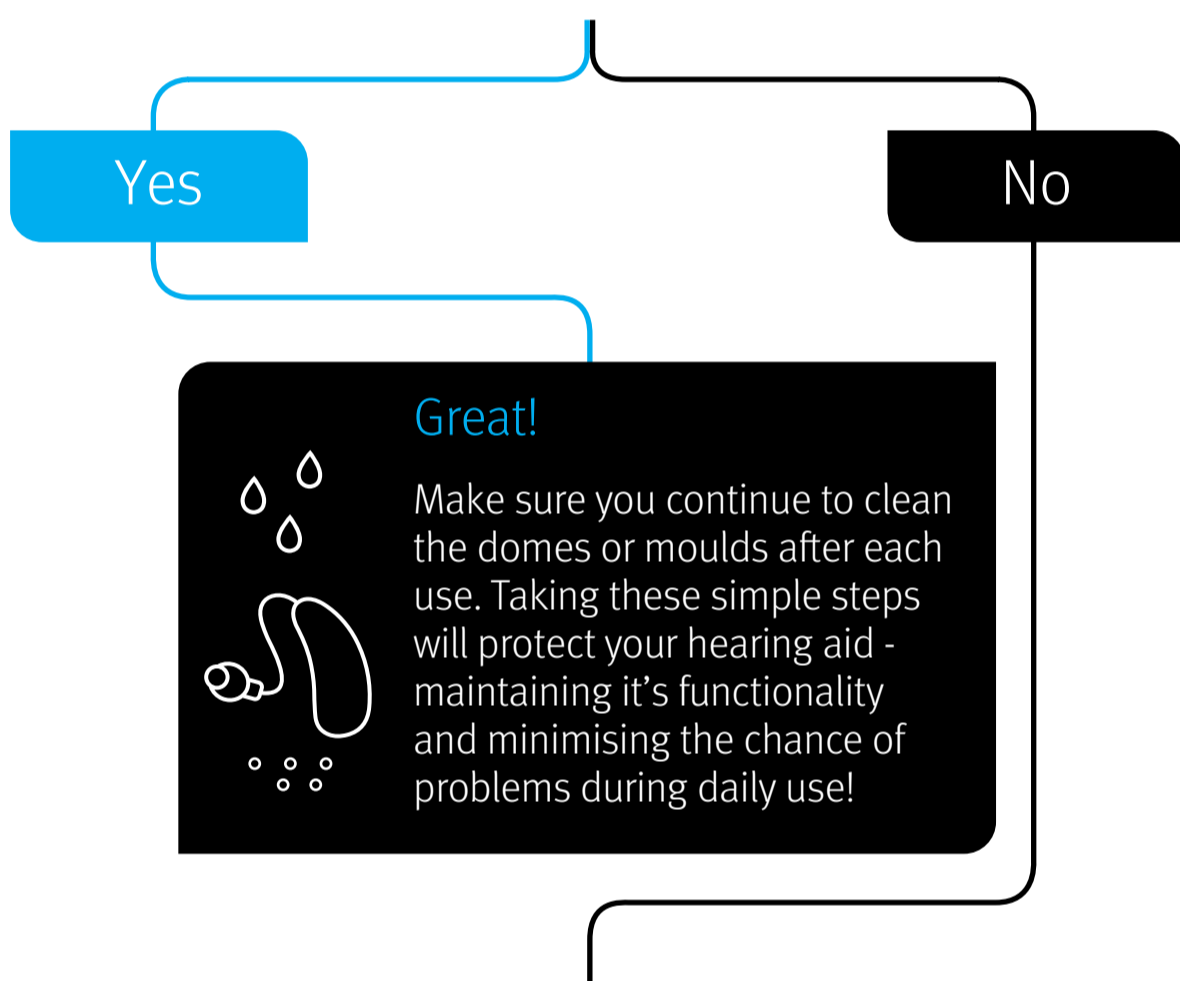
Yes

No

Great!

Make sure you continue to clean the domes or moulds after each use. Taking these simple steps will protect your hearing aid - maintaining it’s functionality and minimising the chance of problems during daily use!